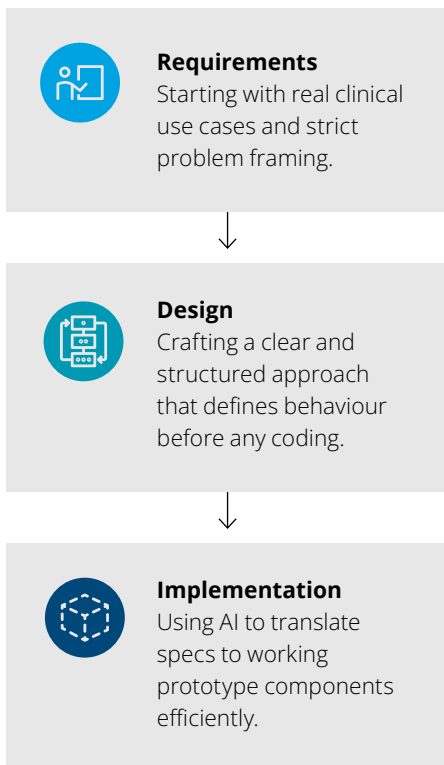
Requirements
Starting with real clinical use cases and strict problem framing.

Design
Crafting a clear and structured approach that defines behaviour before any coding.

Implementation
Using AI to translate specs to working prototype components efficiently.